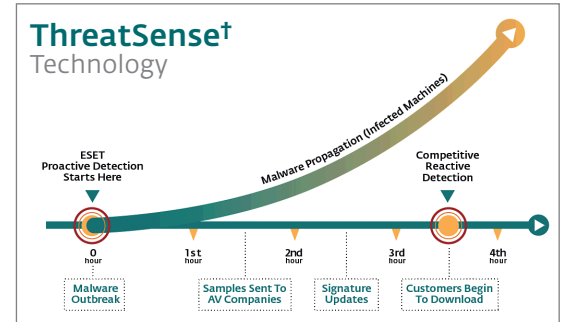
ThreatSense†
Technology

Malware Propagation (Infected Machines)

ESET
Proactive Detection
Starts Here

Competitive
Reactive
Detection

0
hour

1st
hour

2nd
hour

3rd
hour

4th
hour

Malware
Outbreak

Samples Sent To
AV Companies

Signature
Updates

Customers Begin
To Download